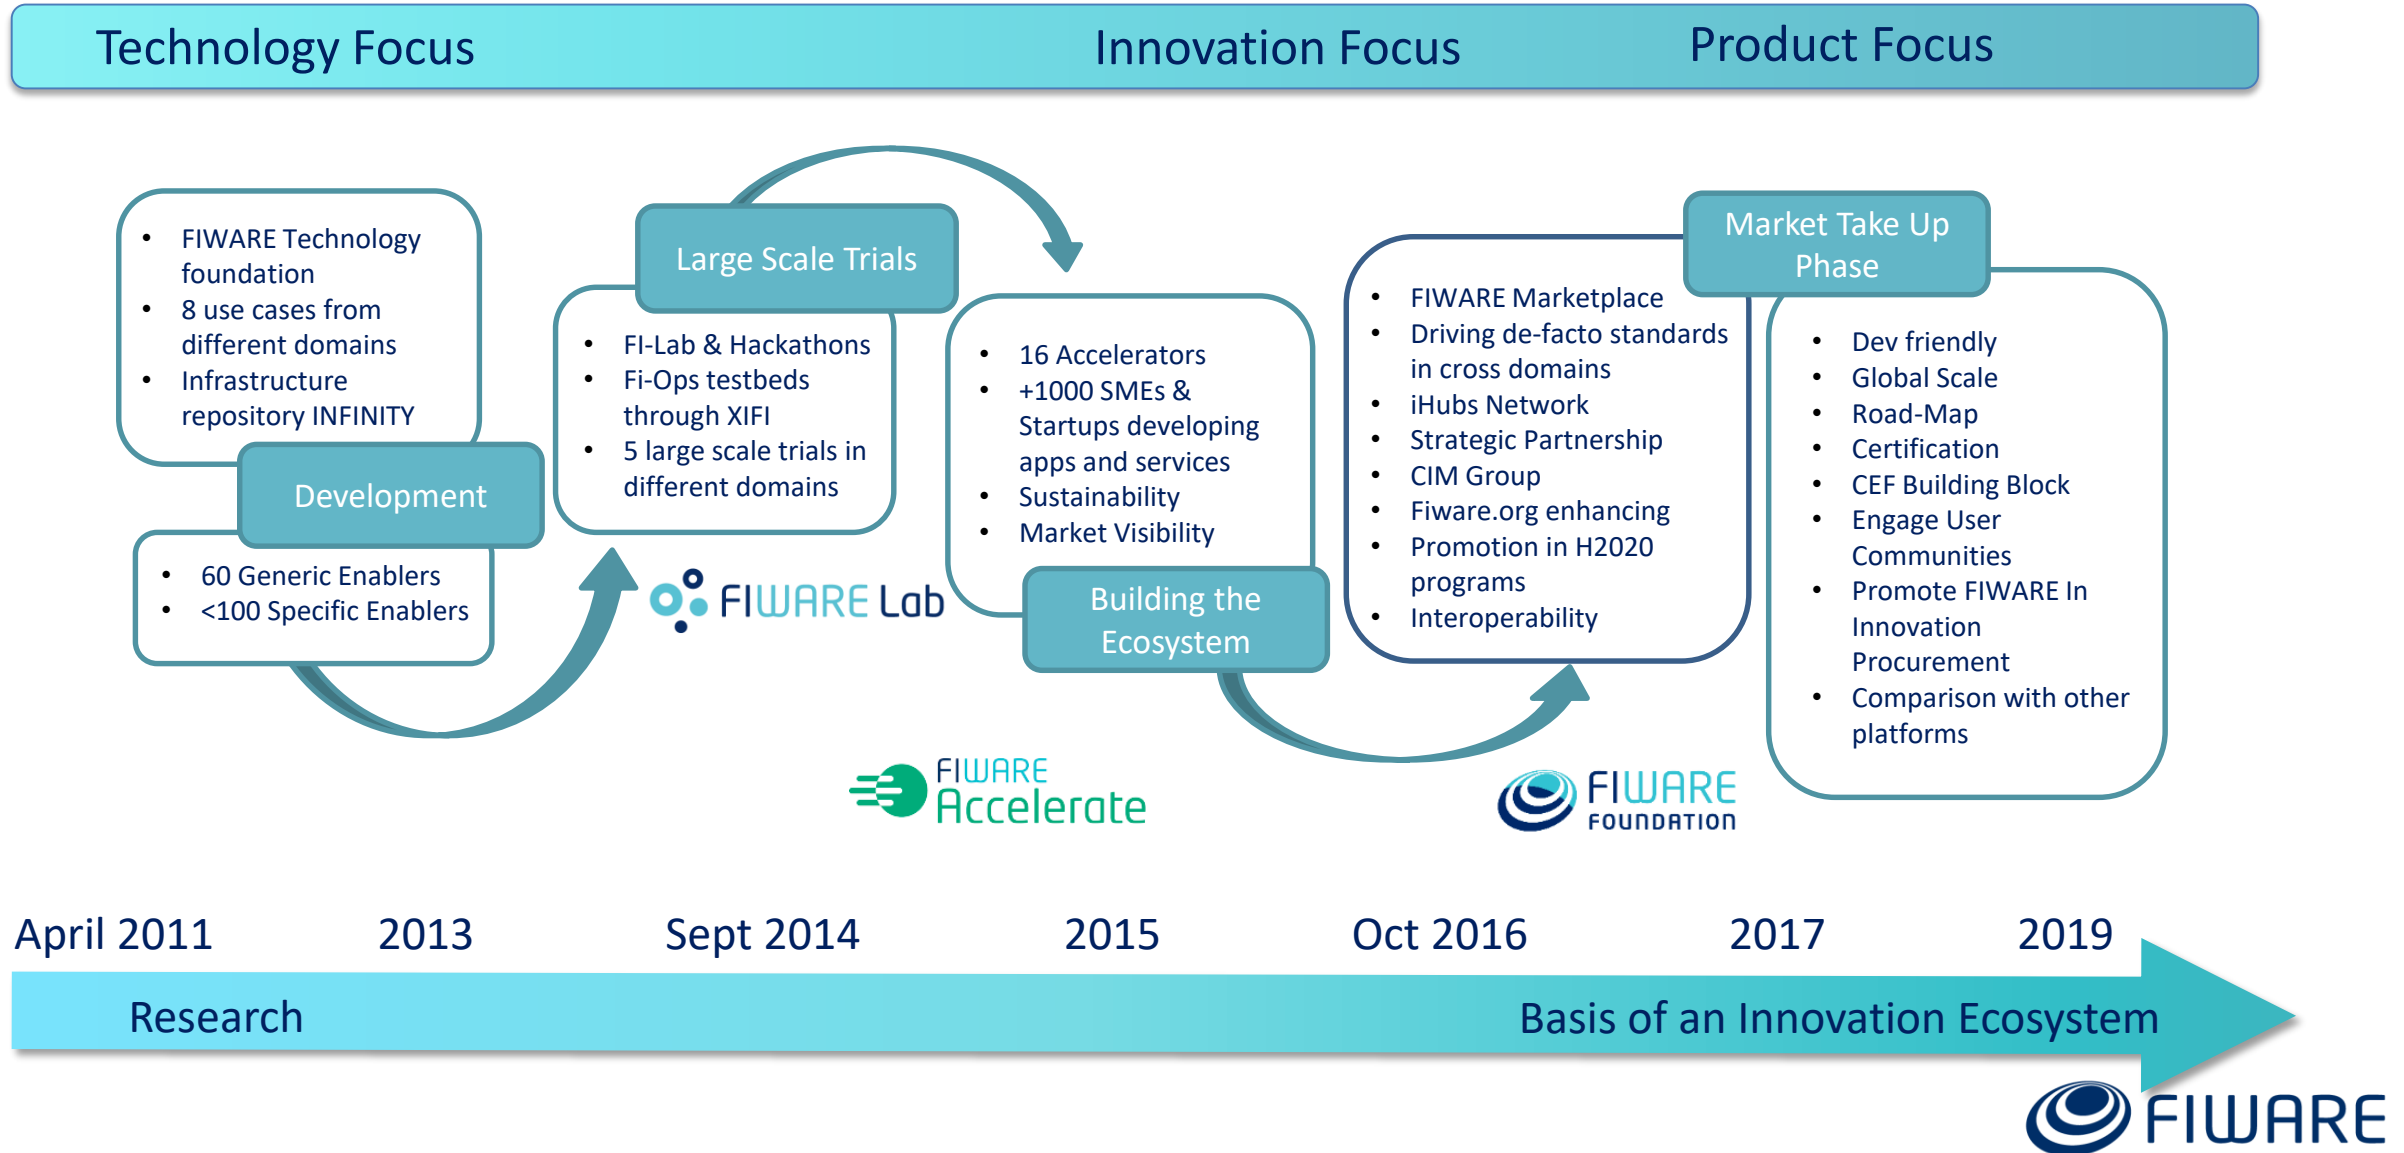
Technology Focus Innovation Focus Product Focus

- FIWARE Technology foundation
- 8 use cases from different domains
- Infrastructure repository INFINITY

Development

- 60 Generic Enablers
- <100 Specific Enablers

Large Scale Trials

- FI-Lab & Hackathons
- Fi-Ops testbeds through XIFI
- 5 large scale trials in different domains

FIWARE Lab

- 16 Accelerators
- +1000 SMEs & Startups developing apps and services
- Sustainability
- Market Visibility

Building the Ecosystem

FIWARE Accelerate

- FIWARE Marketplace
- Driving de-facto standards in cross domains
- iHubs Network
- Strategic Partnership
- CIM Group
- Fiware.org enhancing
- Promotion in H2020 programs
- Interoperability

FIWARE FOUNDATION

Market Take Up Phase

- Dev friendly
- Global Scale
- Road-Map
- Certification
- CEF Building Block
- Engage User Communities
- Promote FIWARE In Innovation Procurement
- Comparison with other platforms

April 2011 2013 Sept 2014 2015 Oct 2016 2017 2019

Research Basis of an Innovation Ecosystem

FIWARE